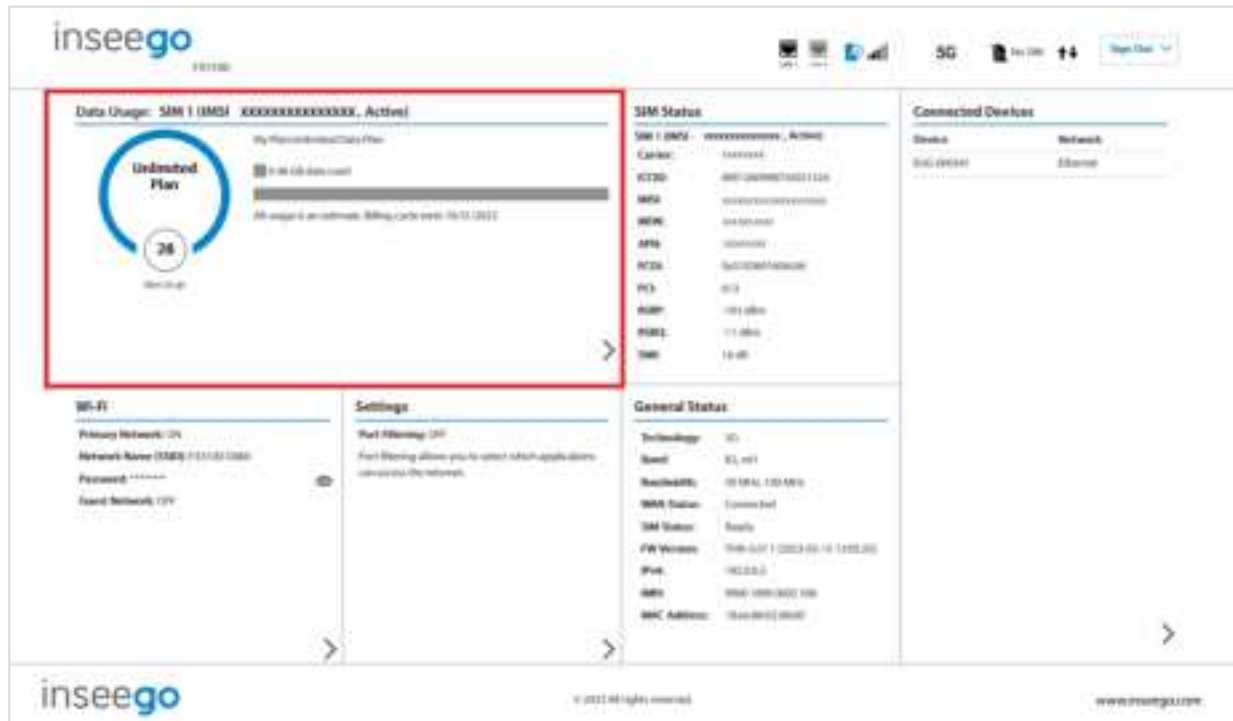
inseego
FX3100

5G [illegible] Sign Out

Data Usage: SIM 1 (IMSI XXXXXXXXXXXXXXX, Active)

Unlimited Plan

26

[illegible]

My Plan Unlimited Data Plan

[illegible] data used

All usage is an estimate. Billing cycle ends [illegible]

SIM Status

SIM 1 (IMSI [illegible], Active)

| | |
|---|---|
| Carrier: | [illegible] |
| ICCID: | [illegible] |
| IMSI: | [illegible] |
| MDN: | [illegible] |
| APN: | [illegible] |
| ECGI: | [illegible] |
| PCI: | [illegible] |
| RSRP: | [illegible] |
| RSRQ: | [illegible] |
| SNR: | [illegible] |

Connected Devices

| Device | Network |
|---|---|
| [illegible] | Ethernet |

Wi-Fi

Primary Network: ON

Network Name (SSID): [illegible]

Password: *******

Guest Network: OFF

Settings

Port Filtering: OFF

Port filtering allows you to select which applications can access the Internet.

General Status

| | |
|---|---|
| Technology: | 5G |
| Band: | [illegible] |
| Bandwidth: | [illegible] |
| WAN Status: | Connected |
| SIM Status: | Ready |
| FW Version: | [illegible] |
| IPv4: | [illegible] |
| IMEI: | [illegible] |
| MAC Address: | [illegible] |

inseego

© 2022 All rights reserved.

www.inseego.com